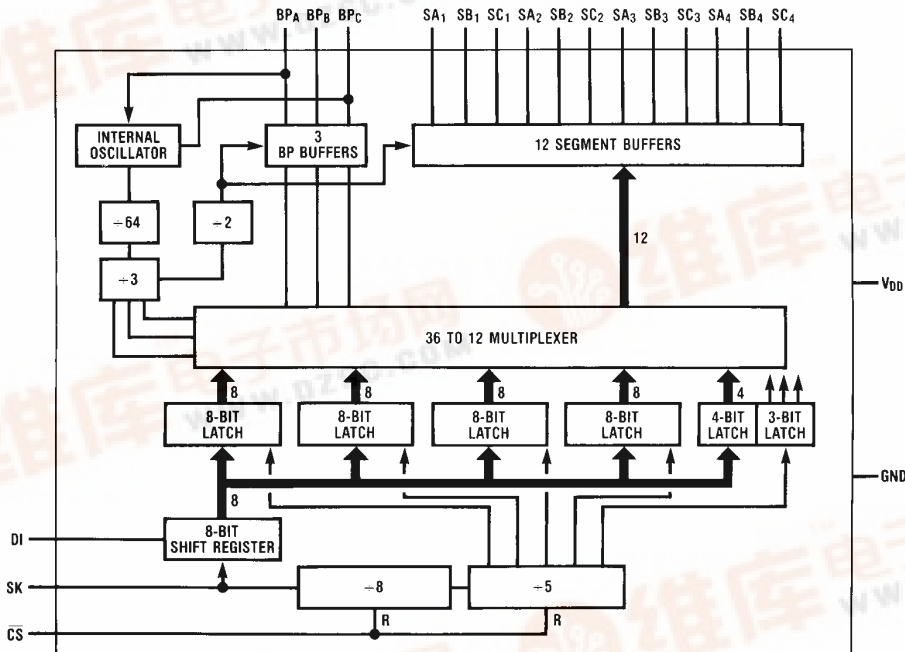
$BP_A$ $BP_B$ $BP_C$

$SA_1$ $SB_1$ $SC_1$ $SA_2$ $SB_2$ $SC_2$ $SA_3$ $SB_3$ $SC_3$ $SA_4$ $SB_4$ $SC_4$

INTERNAL OSCILLATOR

3 BP BUFFERS

12 SEGMENT BUFFERS

$\div 64$

$\div 2$

12

$\div 3$

$V_{DD}$

36 TO 12 MULTIPLEXER

8 8 8 8 4

8-BIT LATCH

8-BIT LATCH

8-BIT LATCH

8-BIT LATCH

4-BIT LATCH

3-BIT LATCH

GND

8

DI

8-BIT SHIFT REGISTER

SK

$\div 8$

$\div 5$

R

R

$\overline{CS}$